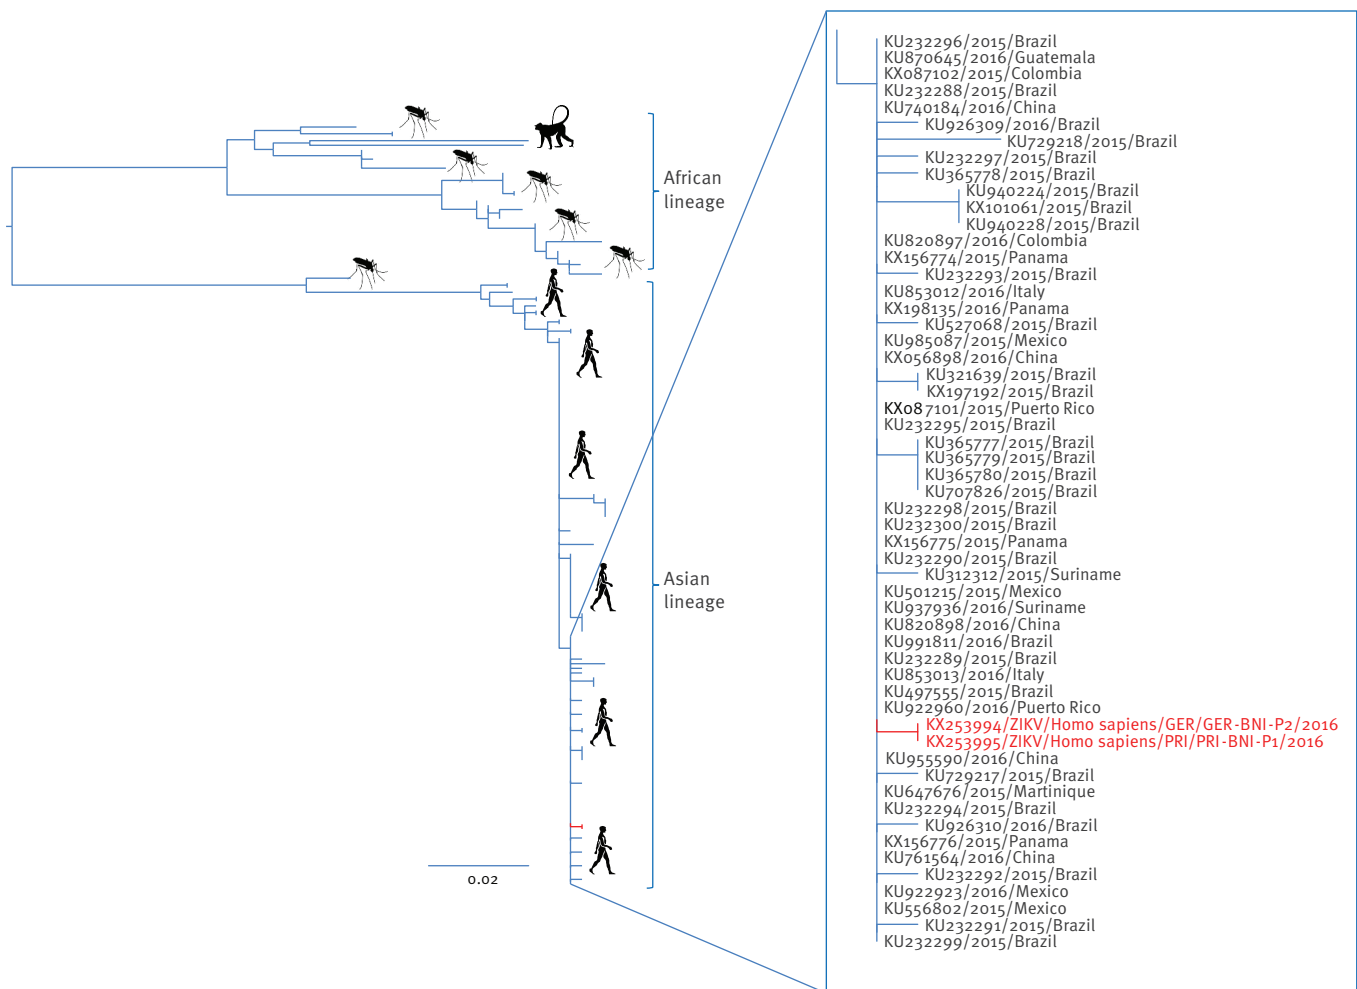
African lineage

Asian lineage

0.02

KU232296/2015/Brazil
KU870645/2016/Guatemala
KX087102/2015/Colombia
KU232288/2015/Brazil
KU740184/2016/China
KU926309/2016/Brazil
KU729218/2015/Brazil
KU232297/2015/Brazil
KU365778/2015/Brazil
KU940224/2015/Brazil
KX101061/2015/Brazil
KU940228/2015/Brazil
KU820897/2016/Colombia
KX156774/2015/Panama
KU232293/2015/Brazil
KU853012/2016/Italy
KX198135/2016/Panama
KU527068/2015/Brazil
KU985087/2015/Mexico
KX056898/2016/China
KU321639/2015/Brazil
KX197192/2015/Brazil
KX087101/2015/Puerto Rico
KU232295/2015/Brazil
KU365777/2015/Brazil
KU365779/2015/Brazil
KU365780/2015/Brazil
KU707826/2015/Brazil
KU232298/2015/Brazil
KU232300/2015/Brazil
KX156775/2015/Panama
KU232290/2015/Brazil
KU312312/2015/Suriname
KU501215/2015/Mexico
KU937936/2016/Suriname
KU820898/2016/China
KU991811/2016/Brazil
KU232289/2015/Brazil
KU853013/2016/Italy
KU497555/2015/Brazil
KU922960/2016/Puerto Rico
KX253994/ZIKV/Homo sapiens/GER/GER-BNI-P2/2016
KX253995/ZIKV/Homo sapiens/PRI/PRI-BNI-P1/2016
KU955590/2016/China
KU729217/2015/Brazil
KU647676/2015/Martinique
KU232294/2015/Brazil
KU926310/2016/Brazil
KX156776/2015/Panama
KU761564/2016/China
KU232292/2015/Brazil
KU922923/2016/Mexico
KU556802/2015/Mexico
KU232291/2015/Brazil
KU232299/2015/Brazil